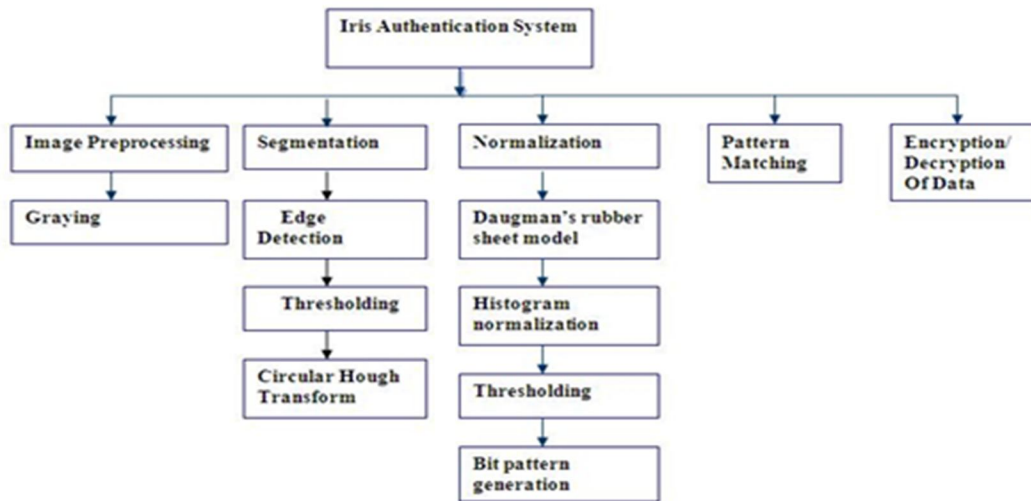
Iris Authentication System

Image Preprocessing

Graying

Segmentation

Edge Detection

Thresholding

Circular Hough Transform

Normalization

Daugman's rubber sheet model

Histogram normalization

Thresholding

Bit pattern generation

Pattern Matching

Encryption/ Decryption Of Data